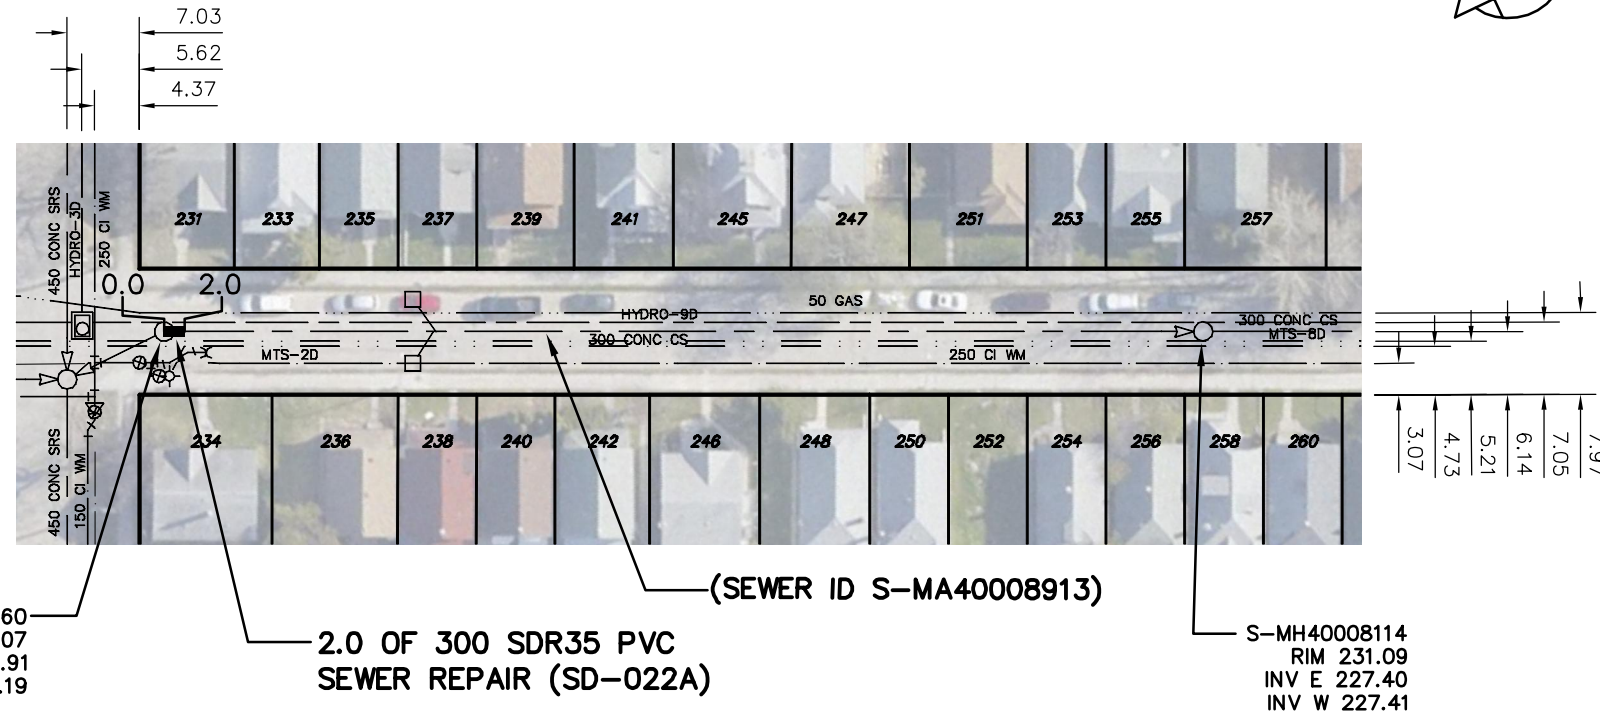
7.03
5.62
4.37

450 CONC SRS
HYDRO-3D
250 CI WM

231 233 235 237 239 241 245 247 251 253 255 257

0.0 2.0

HYDRO-9D
50 GAS
300 CONC CS
MTS-2D
250 CI WM
300 CONC CS
MTS-8D

450 CONC SRS
150 CI WM

234 236 238 240 242 246 248 250 252 254 256 258 260

3.07
4.73
5.21
6.14
7.05
7.97

60
07
.91
.19

(SEWER ID S-MA40008913)

2.0 OF 300 SDR35 PVC
SEWER REPAIR (SD-022A)

S-MH40008114
RIM 231.09
INV E 227.40
INV W 227.41